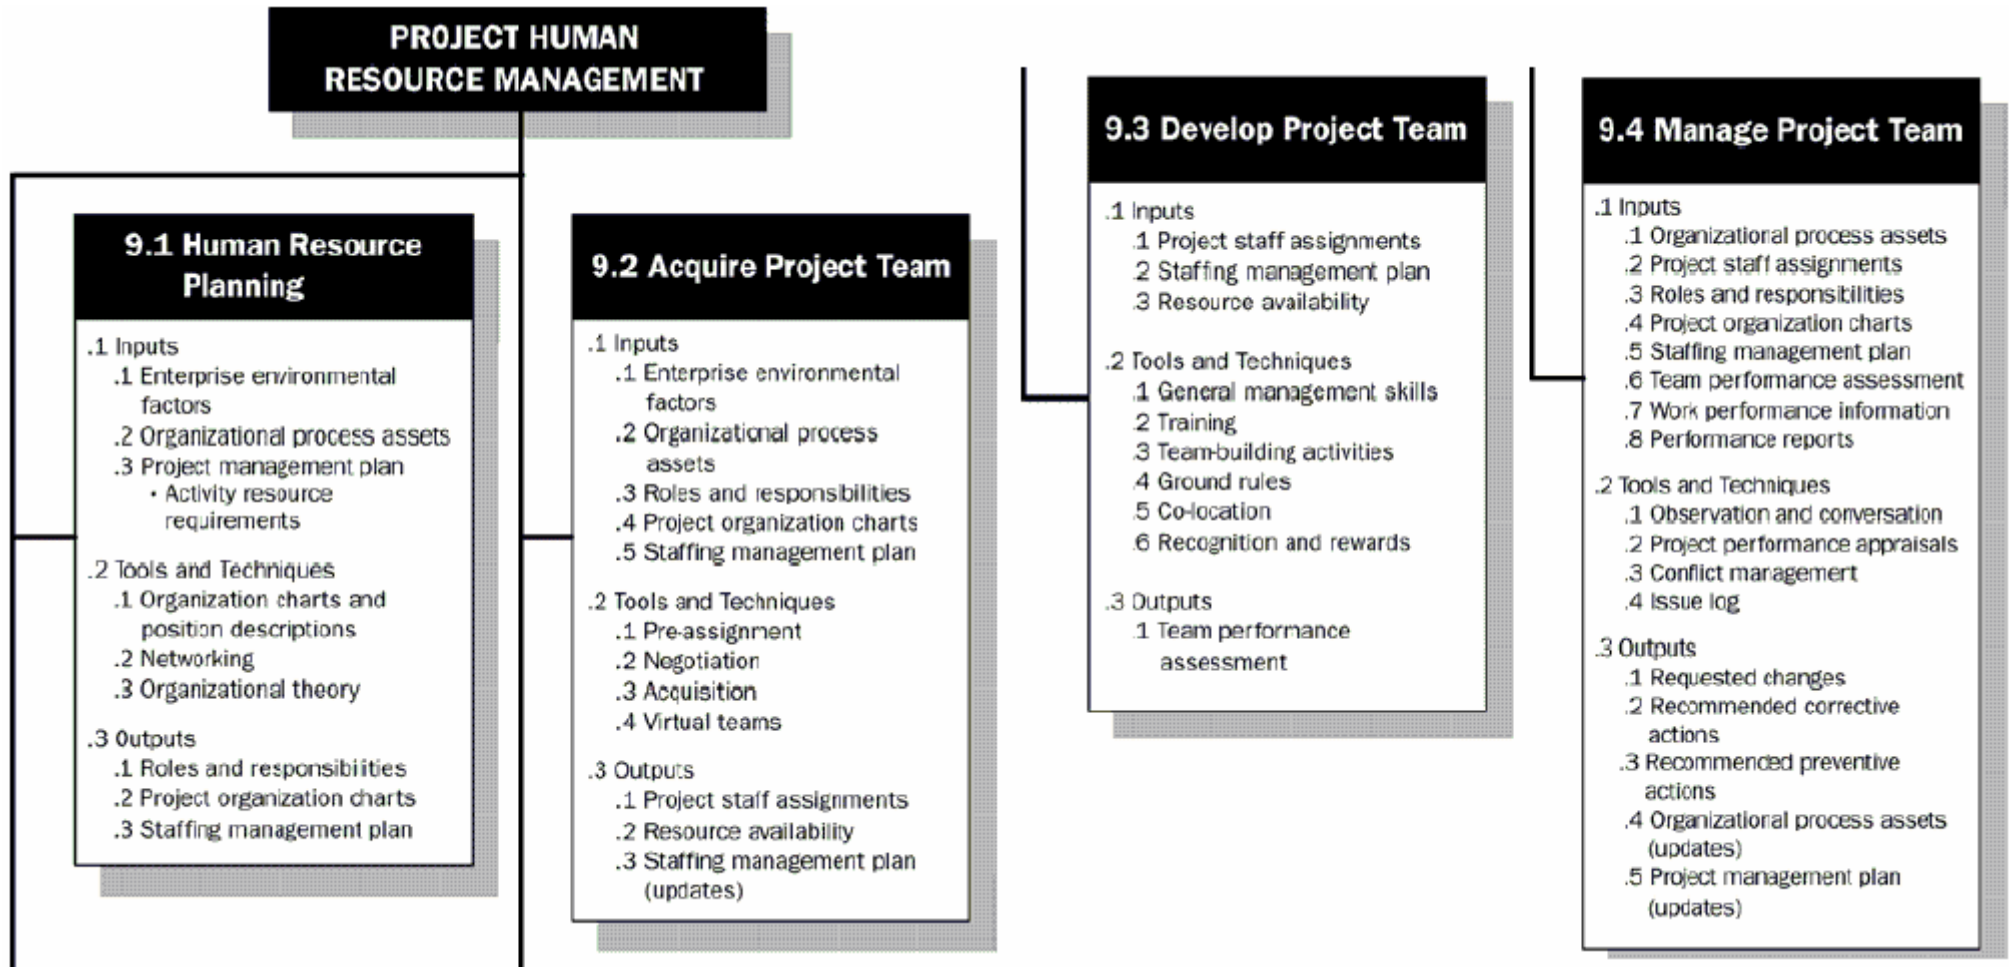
PROJECT HUMAN RESOURCE MANAGEMENT

9.1 Human Resource Planning

.1 Inputs
.1 Enterprise environmental factors
.2 Organizational process assets
.3 Project management plan
• Activity resource requirements

.2 Tools and Techniques
.1 Organization charts and position descriptions
.2 Networking
.3 Organizational theory

.3 Outputs
.1 Roles and responsibiities
.2 Project organization charts
.3 Staffing management plan

9.2 Acquire Project Team

.1 Inputs
.1 Enterprise environmental factors
.2 Organizational process assets
.3 Roles and responsibilities
.4 Project organization charts
.5 Staffing management plan

.2 Tools and Techniques
.1 Pre-assignment
.2 Negotiation
.3 Acquisition
.4 Virtual teams

.3 Outputs
.1 Project staff assignments
.2 Resource availability
.3 Staffing management plan (updates)

9.3 Develop Project Team

.1 Inputs
.1 Project staff assignments
.2 Staffing management plan
.3 Resource availability

.2 Tools and Techniques
.1 General management skills
.2 Training
.3 Team-building activities
.4 Ground rules
.5 Co-location
.6 Recognition and rewards

.3 Outputs
.1 Team performance assessment

9.4 Manage Project Team

.1 Inputs
.1 Organizational process assets
.2 Project staff assignments
.3 Roles and responsibilities
.4 Project organization charts
.5 Staffing management plan
.6 Team performance assessment
.7 Work performance information
.8 Performance reports

.2 Tools and Techniques
.1 Observation and conversation
.2 Project performance appraisals
.3 Conflict management
.4 Issue log

.3 Outputs
.1 Requested changes
.2 Recommended corrective actions
.3 Recommended preventive actions
.4 Organizational process assets (updates)
.5 Project management plan (updates)